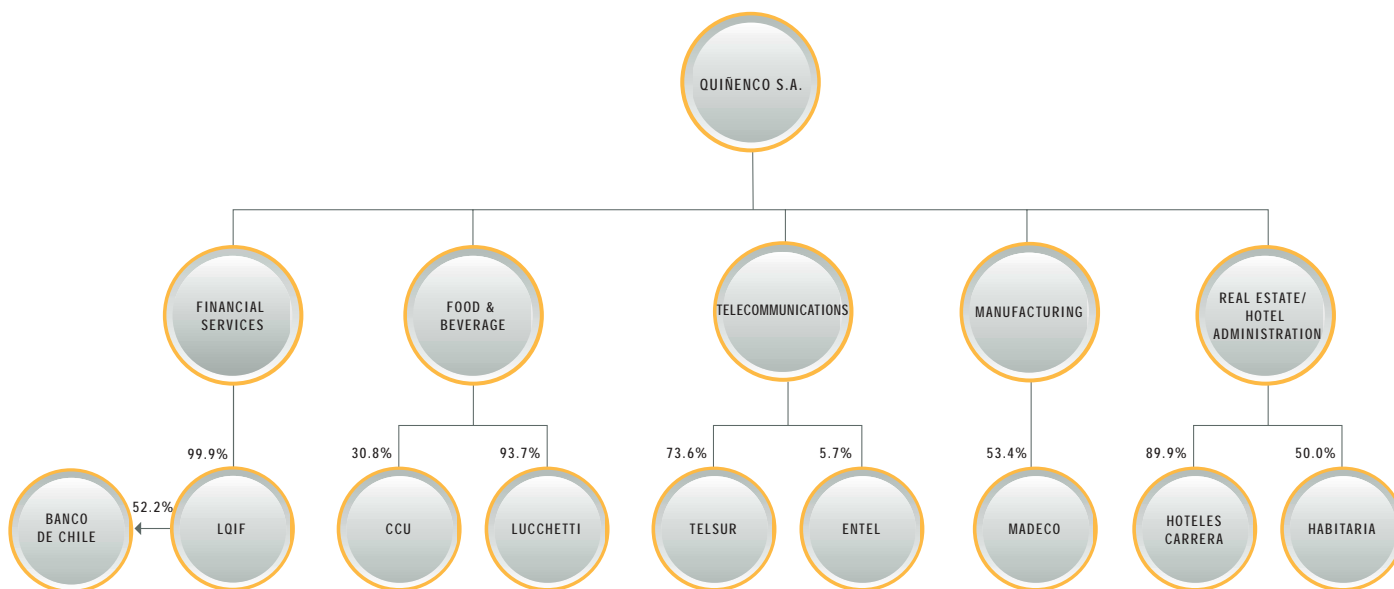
QUIÑENCO S.A.

FINANCIAL SERVICES

FOOD & BEVERAGE

TELECOMMUNICATIONS

MANUFACTURING

REAL ESTATE/ HOTEL ADMINISTRATION

99.9%

52.2%

BANCO DE CHILE

LQIF

30.8%

CCU

93.7%

LUCCHETTI

73.6%

TELSUR

5.7%

ENTEL

53.4%

MADECO

89.9%

HOTELES CARRERA

50.0%

HABITARIA